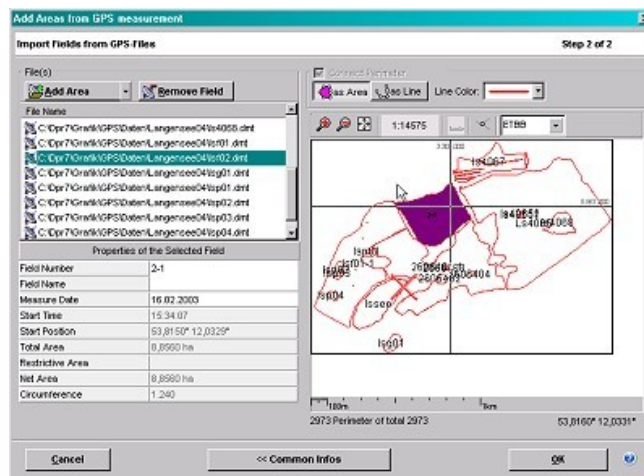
Add Areas from GPS measurement

Import Fields from GPS-Files

Step 2 of 2

File(s)

Add Area

Remove Field

File Name

C:\Dpr7\Grafik\GPS\Daten\Langensee04\ls4068.dml
C:\Dpr7\Grafik\GPS\Daten\Langensee04\lsf01.dml
C:\Dpr7\Grafik\GPS\Daten\Langensee04\lsf02.dml
C:\Dpr7\Grafik\GPS\Daten\Langensee04\lsg01.dml
C:\Dpr7\Grafik\GPS\Daten\Langensee04\lsp01.dml
C:\Dpr7\Grafik\GPS\Daten\Langensee04\lsp02.dml
C:\Dpr7\Grafik\GPS\Daten\Langensee04\lsp03.dml
C:\Dpr7\Grafik\GPS\Daten\Langensee04\lsp04.dml

Properties of the Selected Field

| | |
|---|---|
| Field Number | 2-1 |
| Field Name | |
| Measure Date | 16.02.2003 |
| Start Time | 15:34:07 |
| Start Position | 53,8150° 12,0329° |
| Total Area | 8,8560 ha |
| Restrictive Area | |
| Net Area | 8,8560 ha |
| Circumference | 1.240 |

Connect Perimeter

as Area

as Line

Line Color:

1:14575

ETBB

ls4067

ls4065
Ls4066
ls4068

lsf01
lsf01-1
lsg01

2606
2605
2604

lsp04

lssee

lsp01

100m

1km

2973 Perimeter of total 2973

53,8160° 12,0331°

Cancel

<< Common Infos

OK